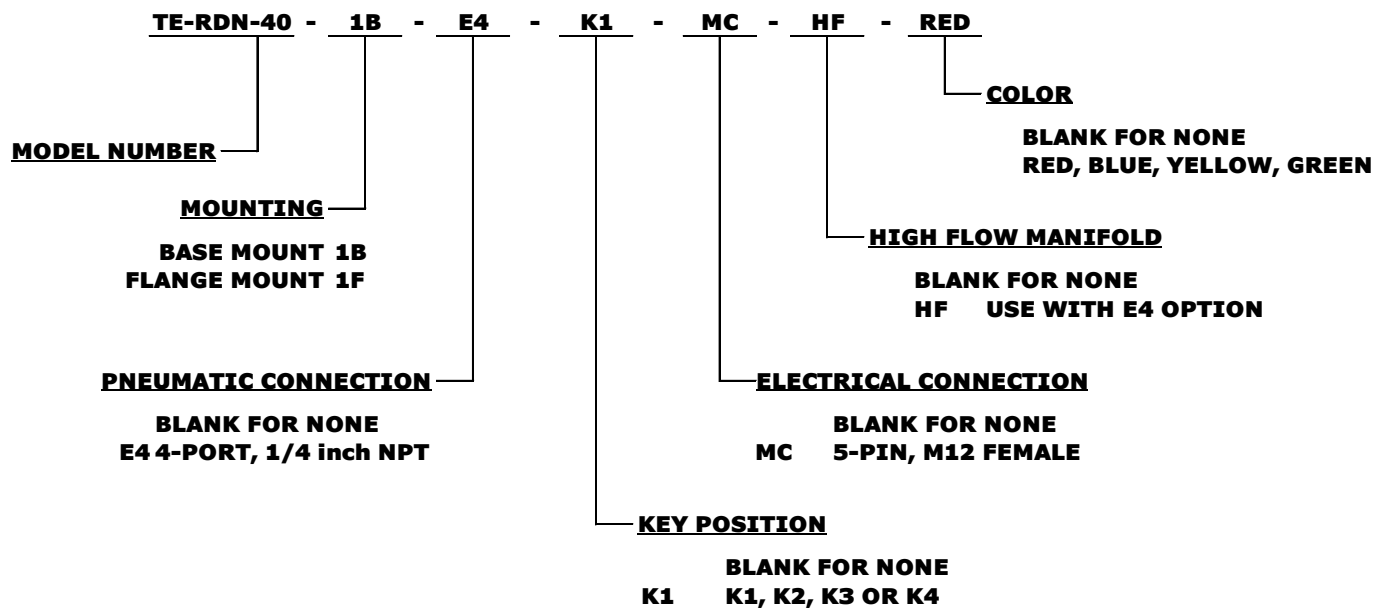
TE-RDN-40 - 1B - E4 - K1 - MC - HF - RED

COLOR

BLANK FOR NONE
RED, BLUE, YELLOW, GREEN

MODEL NUMBER

MOUNTING

BASE MOUNT 1B
FLANGE MOUNT 1F

HIGH FLOW MANIFOLD

BLANK FOR NONE
HF USE WITH E4 OPTION

PNEUMATIC CONNECTION

BLANK FOR NONE
E4 4-PORT, 1/4 inch NPT

ELECTRICAL CONNECTION

BLANK FOR NONE
MC 5-PIN, M12 FEMALE

KEY POSITION

BLANK FOR NONE
K1 K1, K2, K3 OR K4